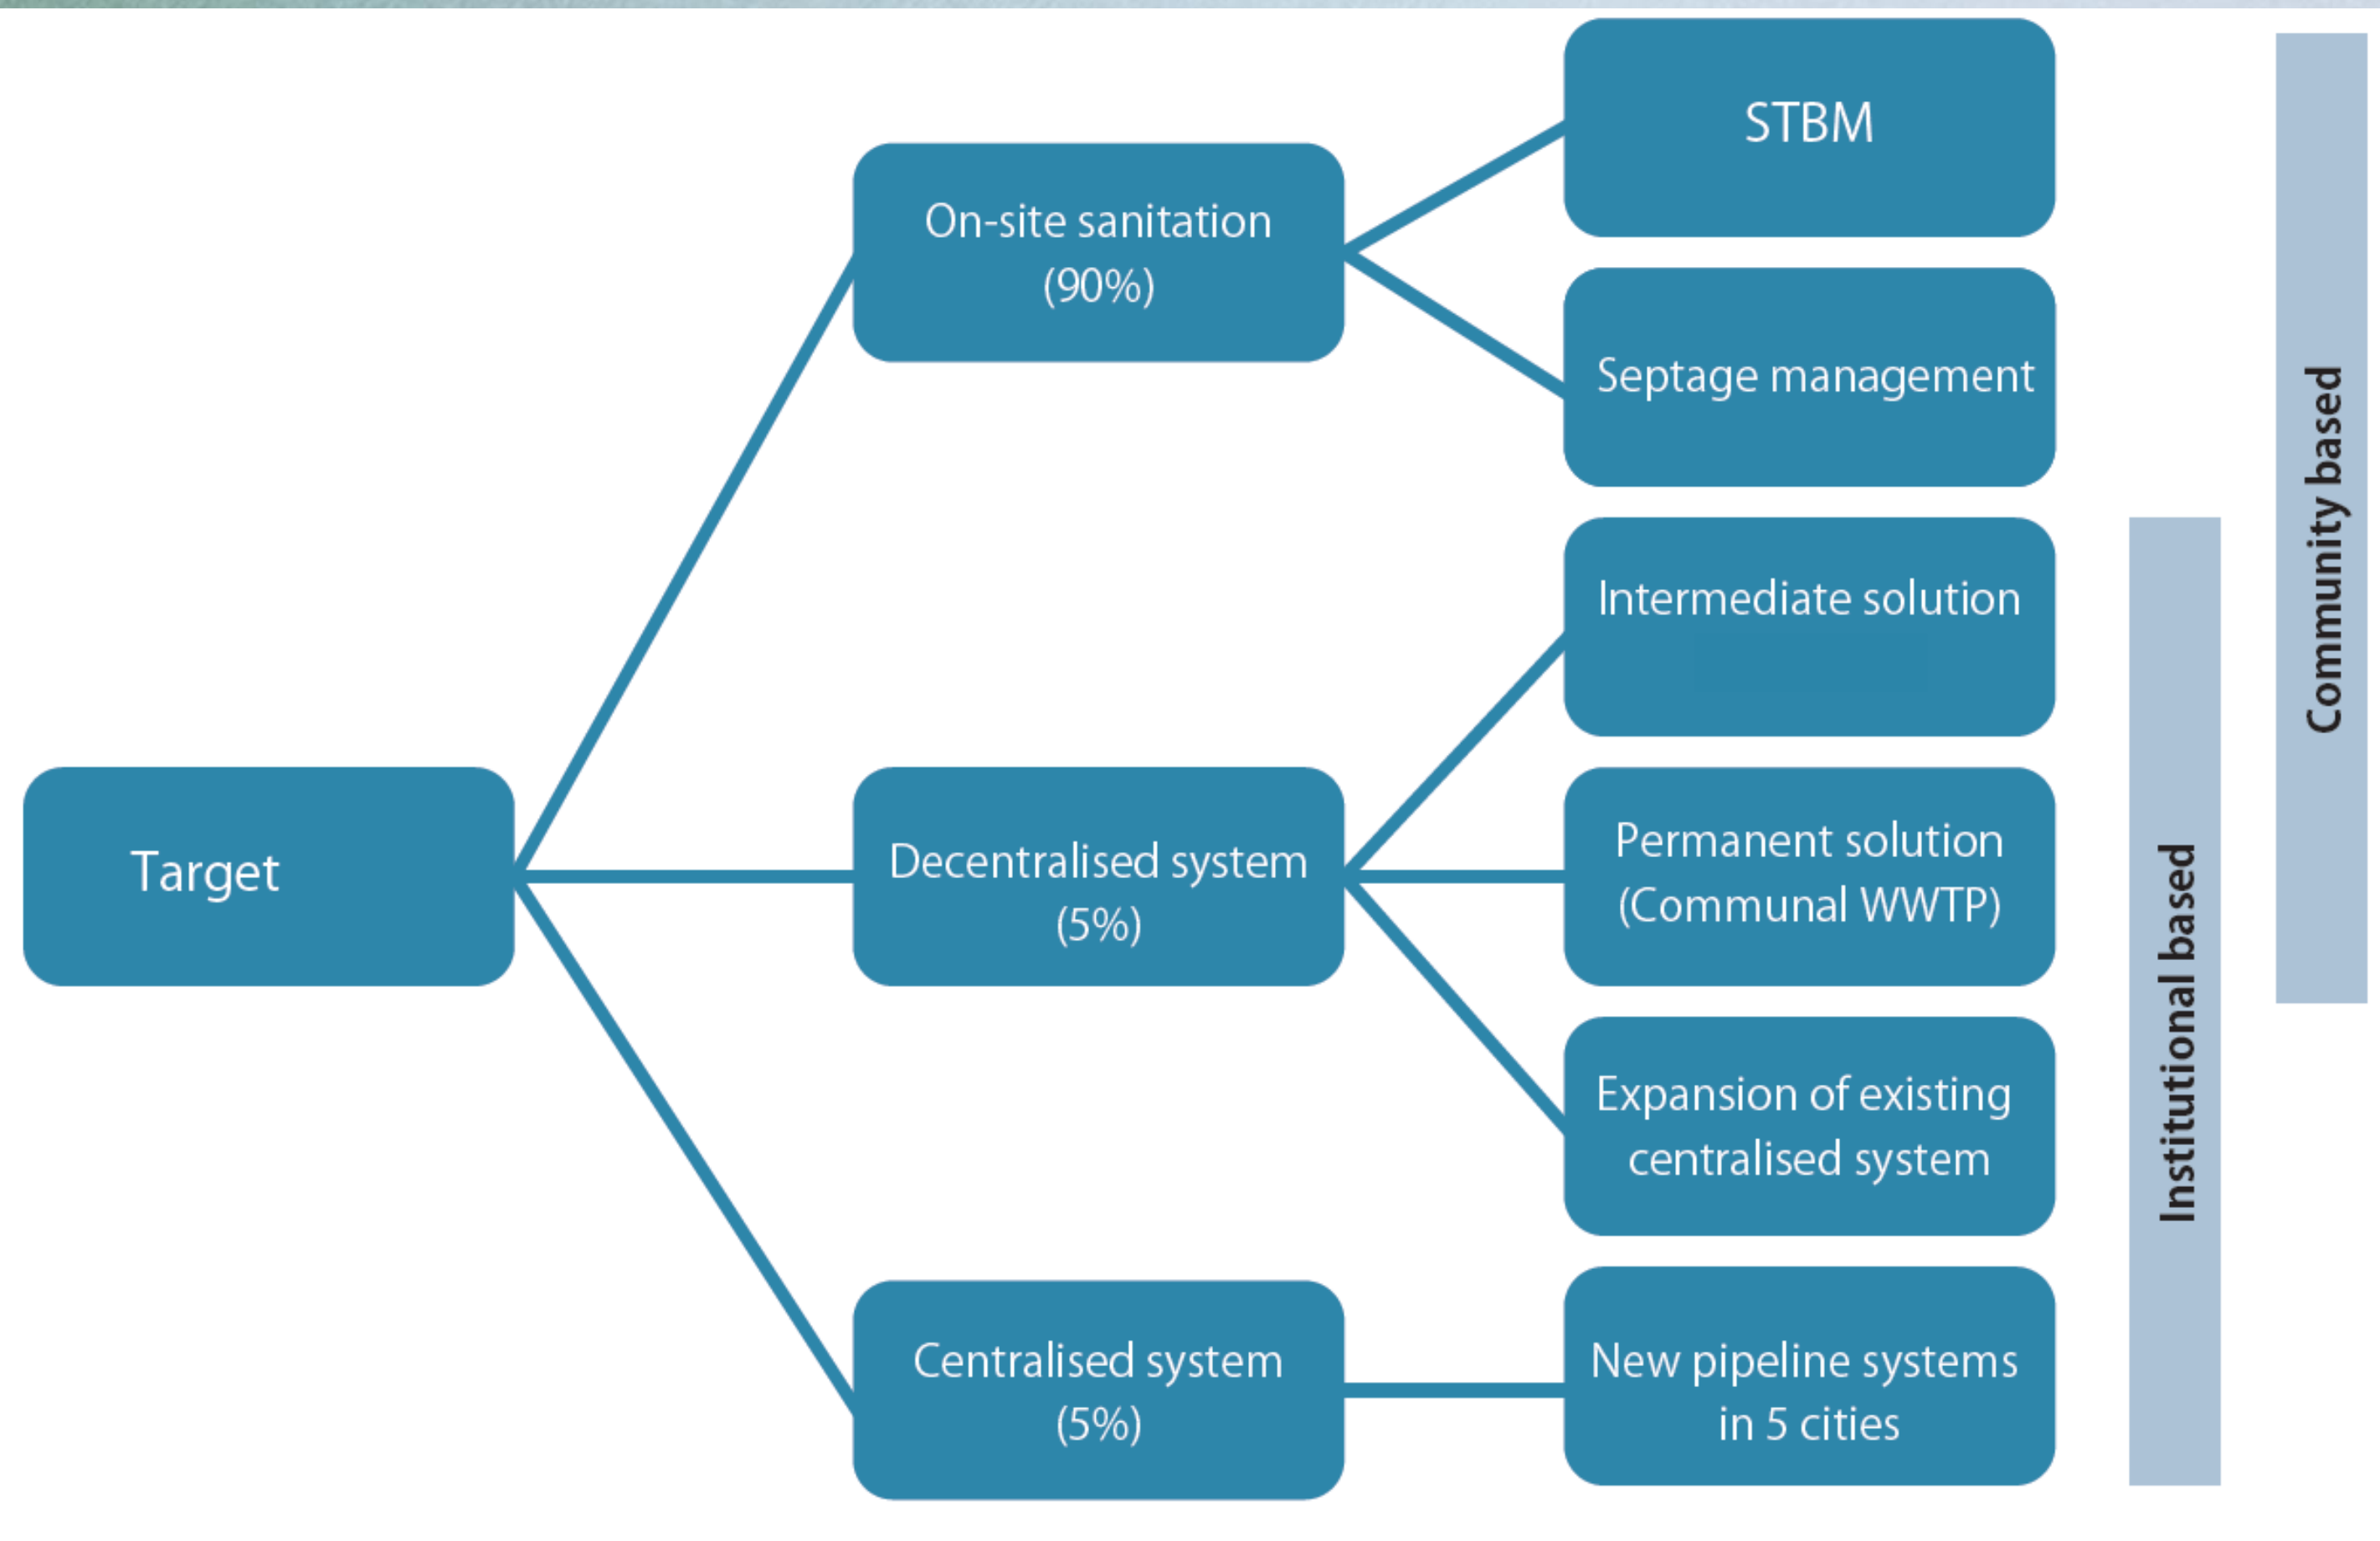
Target

On-site sanitation (90%)

Decentralised system (5%)

Centralised system (5%)

STBM

Septage management

Intermediate solution

Permanent solution (Communal WWTP)

Expansion of existing centralised system

New pipeline systems in 5 cities

Institutional based

Community based